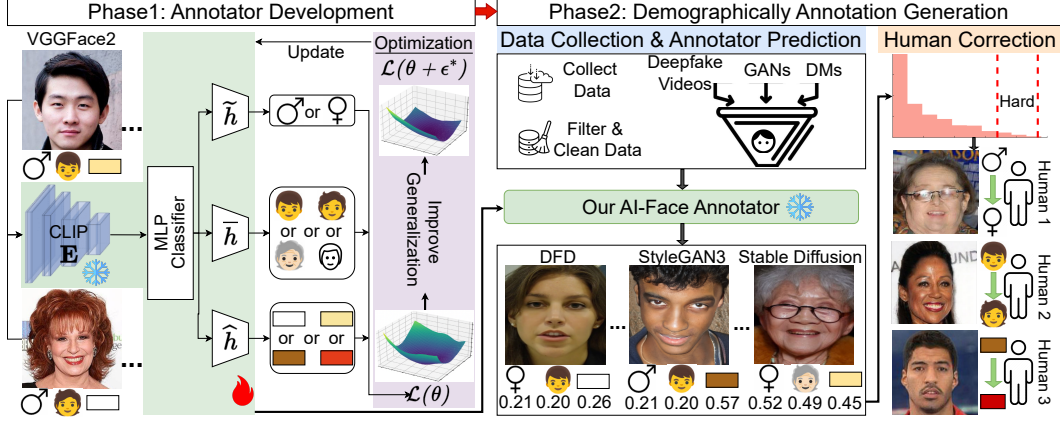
Phase1: Annotator Development

Phase2: Demographically Annotation Generation

VGGFace2

Update

Optimization

$\mathcal{L}(\theta + \epsilon^*)$

♂ or ♀

or or or

or or or

Improve Generalization

$\mathcal{L}(\theta)$

CLIP

$\mathbf{E}$

MLP Classifier

$\widetilde{h}$

$\overline{h}$

$\widehat{h}$

Data Collection & Annotator Prediction

Collect Data

Filter & Clean Data

Deepfake Videos

GANs

DMs

Our AI-Face Annotator

DFD

StyleGAN3

Stable Diffusion

0.21 0.20 0.26

0.21 0.20 0.57

0.52 0.49 0.45

Human Correction

Hard

Human 1

Human 2

Human 3